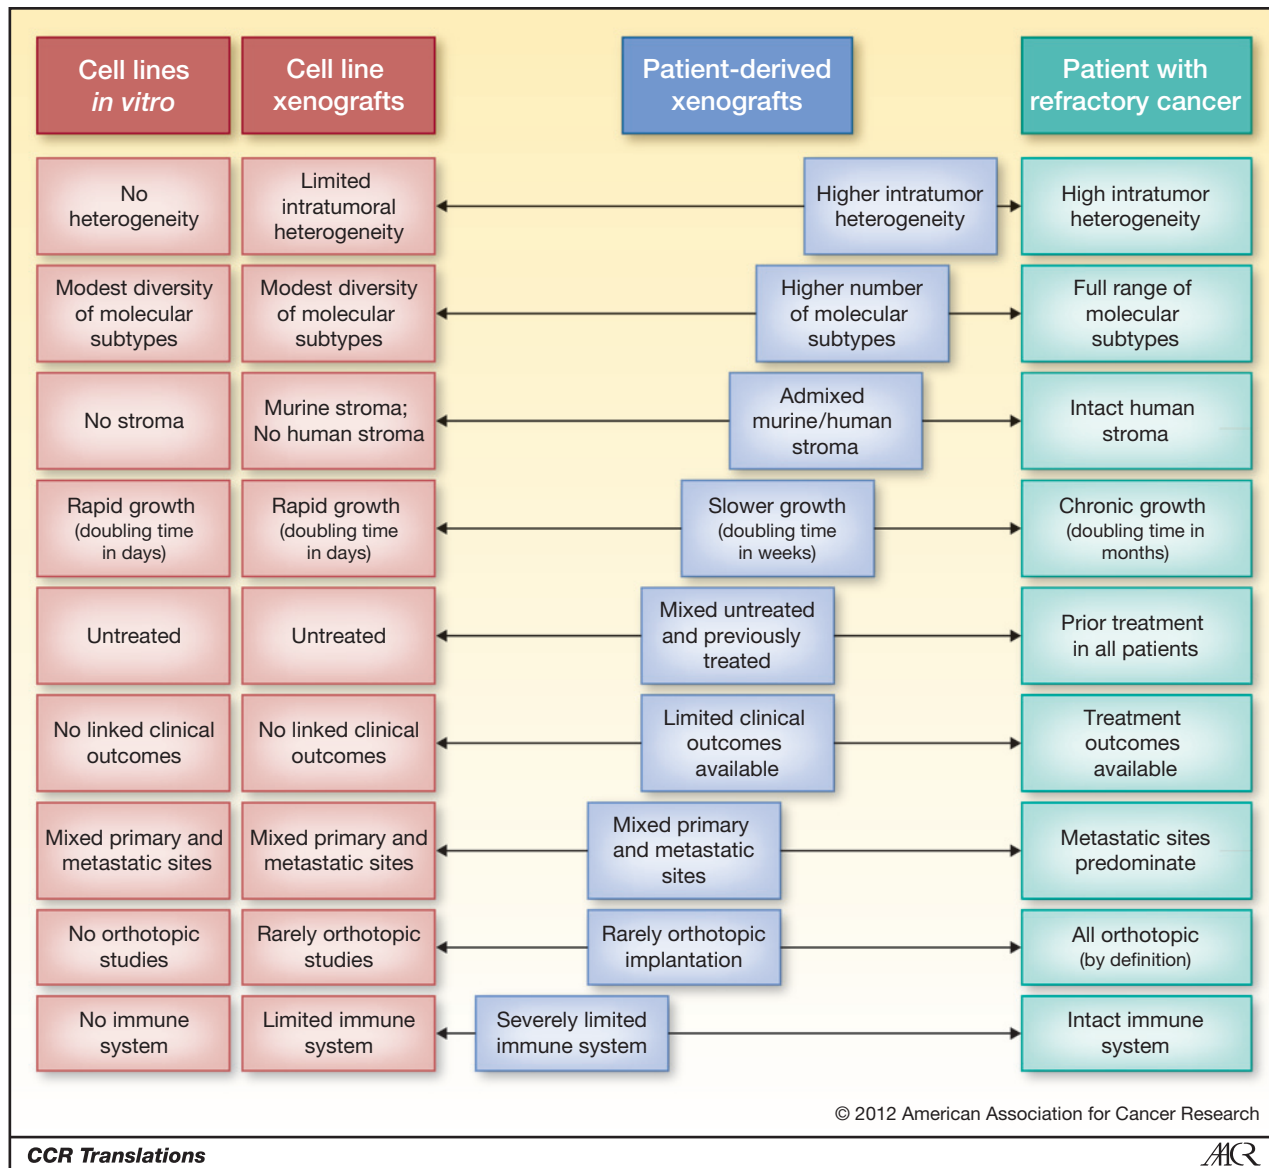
| Cell lines *in vitro* | Cell line xenografts | Patient-derived xenografts | Patient with refractory cancer |
|---|---|---|---|
| No heterogeneity | Limited intratumoral heterogeneity | Higher intratumor heterogeneity | High intratumor heterogeneity |
| Modest diversity of molecular subtypes | Modest diversity of molecular subtypes | Higher number of molecular subtypes | Full range of molecular subtypes |
| No stroma | Murine stroma; No human stroma | Admixed murine/human stroma | Intact human stroma |
| Rapid growth (doubling time in days) | Rapid growth (doubling time in days) | Slower growth (doubling time in weeks) | Chronic growth (doubling time in months) |
| Untreated | Untreated | Mixed untreated and previously treated | Prior treatment in all patients |
| No linked clinical outcomes | No linked clinical outcomes | Limited clinical outcomes available | Treatment outcomes available |
| Mixed primary and metastatic sites | Mixed primary and metastatic sites | Mixed primary and metastatic sites | Metastatic sites predominate |
| No orthotopic studies | Rarely orthotopic studies | Rarely orthotopic implantation | All orthotopic (by definition) |
| No immune system | Limited immune system | Severely limited immune system | Intact immune system |

© 2012 American Association for Cancer Research

CCR Translations

AACR